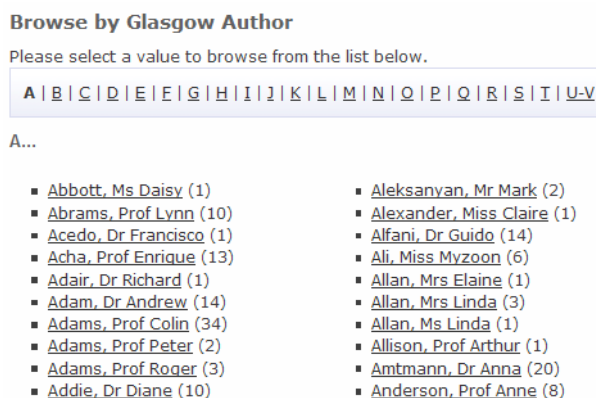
**Browse by Glasgow Author**

Please select a value to browse from the list below.

A | B | C | D | E | F | G | H | I | J | K | L | M | N | O | P | Q | R | S | T | U-V

A...

- Abbott, Ms Daisy (1)
- Abrams, Prof Lynn (10)
- Acedo, Dr Francisco (1)
- Acha, Prof Enrique (13)
- Adair, Dr Richard (1)
- Adam, Dr Andrew (14)
- Adams, Prof Colin (34)
- Adams, Prof Peter (2)
- Adams, Prof Roger (3)
- Addie, Dr Diane (10)

- Aleksanyan, Mr Mark (2)
- Alexander, Miss Claire (1)
- Alfani, Dr Guido (14)
- Ali, Miss Myzoon (6)
- Allan, Mrs Elaine (1)
- Allan, Mrs Linda (3)
- Allan, Ms Linda (1)
- Allison, Prof Arthur (1)
- Amtmann, Dr Anna (20)
- Anderson, Prof Anne (8)